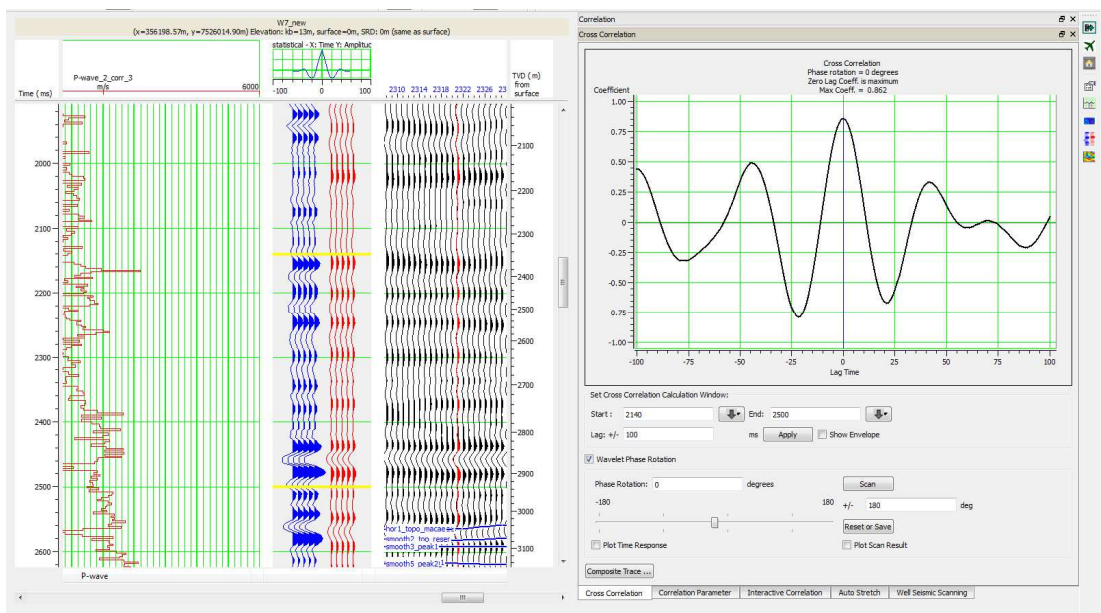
W7_new
(x=356198.57m, y=7526014.90m) Elevation: kb=13m, surface=0m, SRD: 0m (same as surface)

Time (ms)
P-wave_2_corr_3
m/s
6000
statistical - X: Time Y: Amplitud
-100 0 100
2310 2314 2318 2322 2326 23
TVD ( m)
from
surface

2000
2100
2200
2300
2400
2500
2600

2100
2200
2300
2400
2500
2600
2700
2800
2900
3000
3100

hor1_topo_macae
smooth2_topo_reser
smooth3_peak
smooth5_peak2

P-wave

Correlation
Cross Correlation

Cross Correlation
Phase rotation = 0 degrees
Zero Lag Coeff. is maximum
Max Coeff. = 0.862

Coefficient
1.00
0.75
0.50
0.25
0
-0.25
-0.50
-0.75
-1.00
-100 -75 -50 -25 0 25 50 75 100
Lag Time

Set Cross Correlation Calculation Window:
Start : 2140
End: 2500
Lag: +/- 100
ms
Apply
Show Envelope

Wavelet Phase Rotation
Phase Rotation: 0
degrees
Scan
-180
180
+/- 180
deg
Reset or Save
Plot Time Response
Plot Scan Result

Composite Trace ...

Cross Correlation | Correlation Parameter | Interactive Correlation | Auto Stretch | Well Seismic Scanning